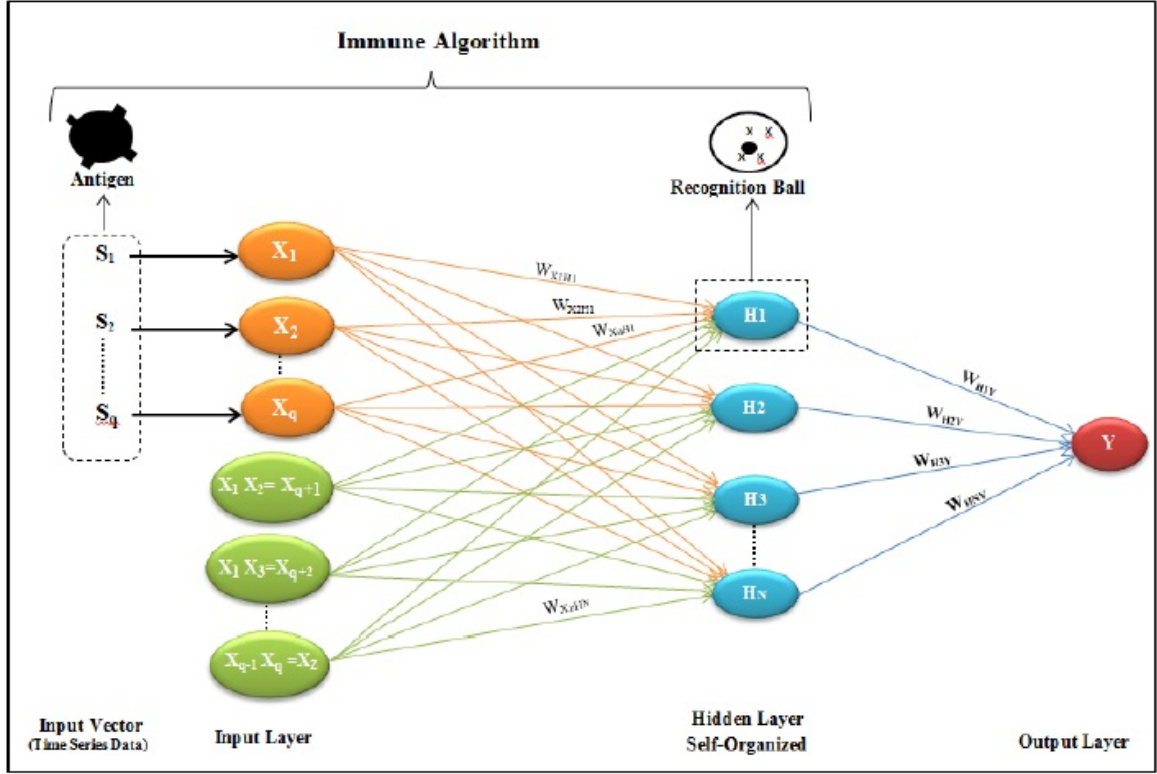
Immune Algorithm

Antigen

Recognition Ball

$S_1$

$S_2$

$S_q$

$X_1$

$X_2$

$X_q$

$X_1 X_2 = X_{q+1}$

$X_1 X_3 = X_{q+2}$

$X_{q-1} X_q = X_Z$

$W_{X1H1}$

$W_{X2H1}$

$W_{XqH1}$

$W_{XzHN}$

H1

H2

H3

$H_N$

$W_{H1Y}$

$W_{H2Y}$

$W_{H3Y}$

$W_{HNY}$

Y

Input Vector (Time Series Data)

Input Layer

Hidden Layer Self-Organized

Output Layer